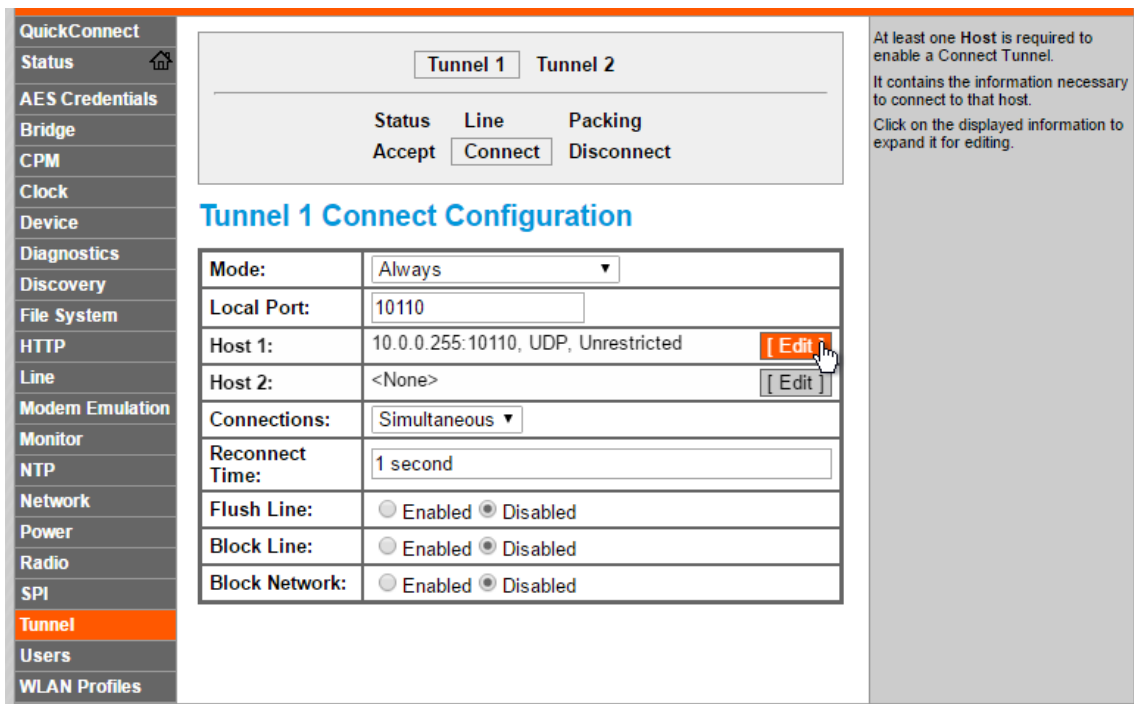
QuickConnect
Status
AES Credentials
Bridge
CPM
Clock
Device
Diagnostics
Discovery
File System
HTTP
Line
Modem Emulation
Monitor
NTP
Network
Power
Radio
SPI
Tunnel
Users
WLAN Profiles

Tunnel 1 Tunnel 2

Status Line Packing
Accept Connect Disconnect

Tunnel 1 Connect Configuration

| Mode: | Always |
|---|---|
| Local Port: | 10110 |
| Host 1: | 10.0.0.255:10110, UDP, Unrestricted [ Edit ] |
| Host 2: | <None> [ Edit ] |
| Connections: | Simultaneous |
| Reconnect Time: | 1 second |
| Flush Line: | Enabled Disabled |
| Block Line: | Enabled Disabled |
| Block Network: | Enabled Disabled |

At least one Host is required to enable a Connect Tunnel.

It contains the information necessary to connect to that host.

Click on the displayed information to expand it for editing.